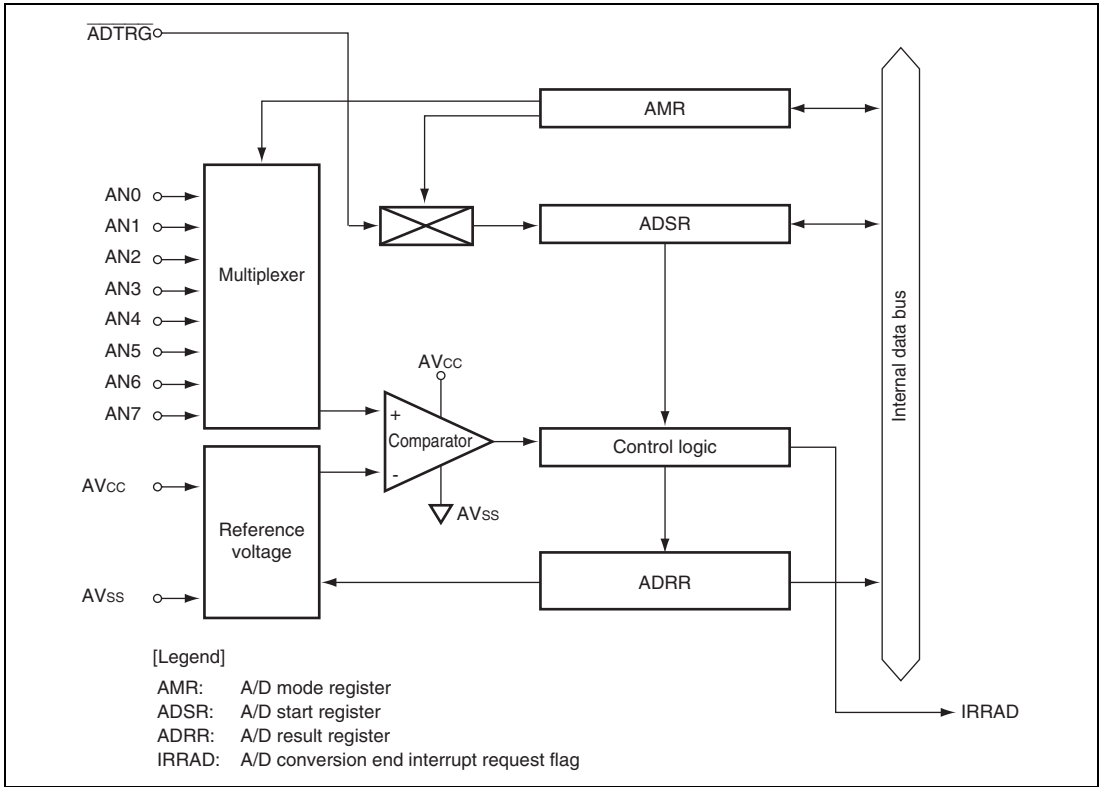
$\overline{\text{ADTRG}}$

AMR

AN0
AN1
AN2
AN3
AN4
AN5
AN6
AN7

Multiplexer

ADSR

Internal data bus

AVcc

+
Comparator
-

Control logic

AVcc

AVss

Reference voltage

ADRR

AVss

[Legend]
AMR: A/D mode register
ADSR: A/D start register
ADRR: A/D result register
IRRAD: A/D conversion end interrupt request flag

IRRAD